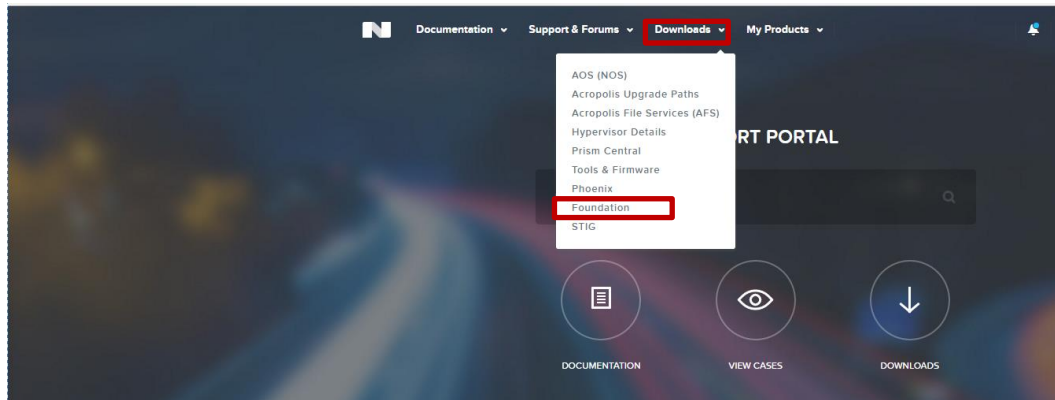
Documentation ⌄ Support & Forums ⌄ Downloads ⌄ My Products ⌄

AOS (NOS)
Acropolis Upgrade Paths
Acropolis File Services (AFS)
Hypervisor Details
Prism Central
Tools & Firmware
Phoenix
Foundation
STIG

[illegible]RT PORTAL

DOCUMENTATION

VIEW CASES

DOWNLOADS